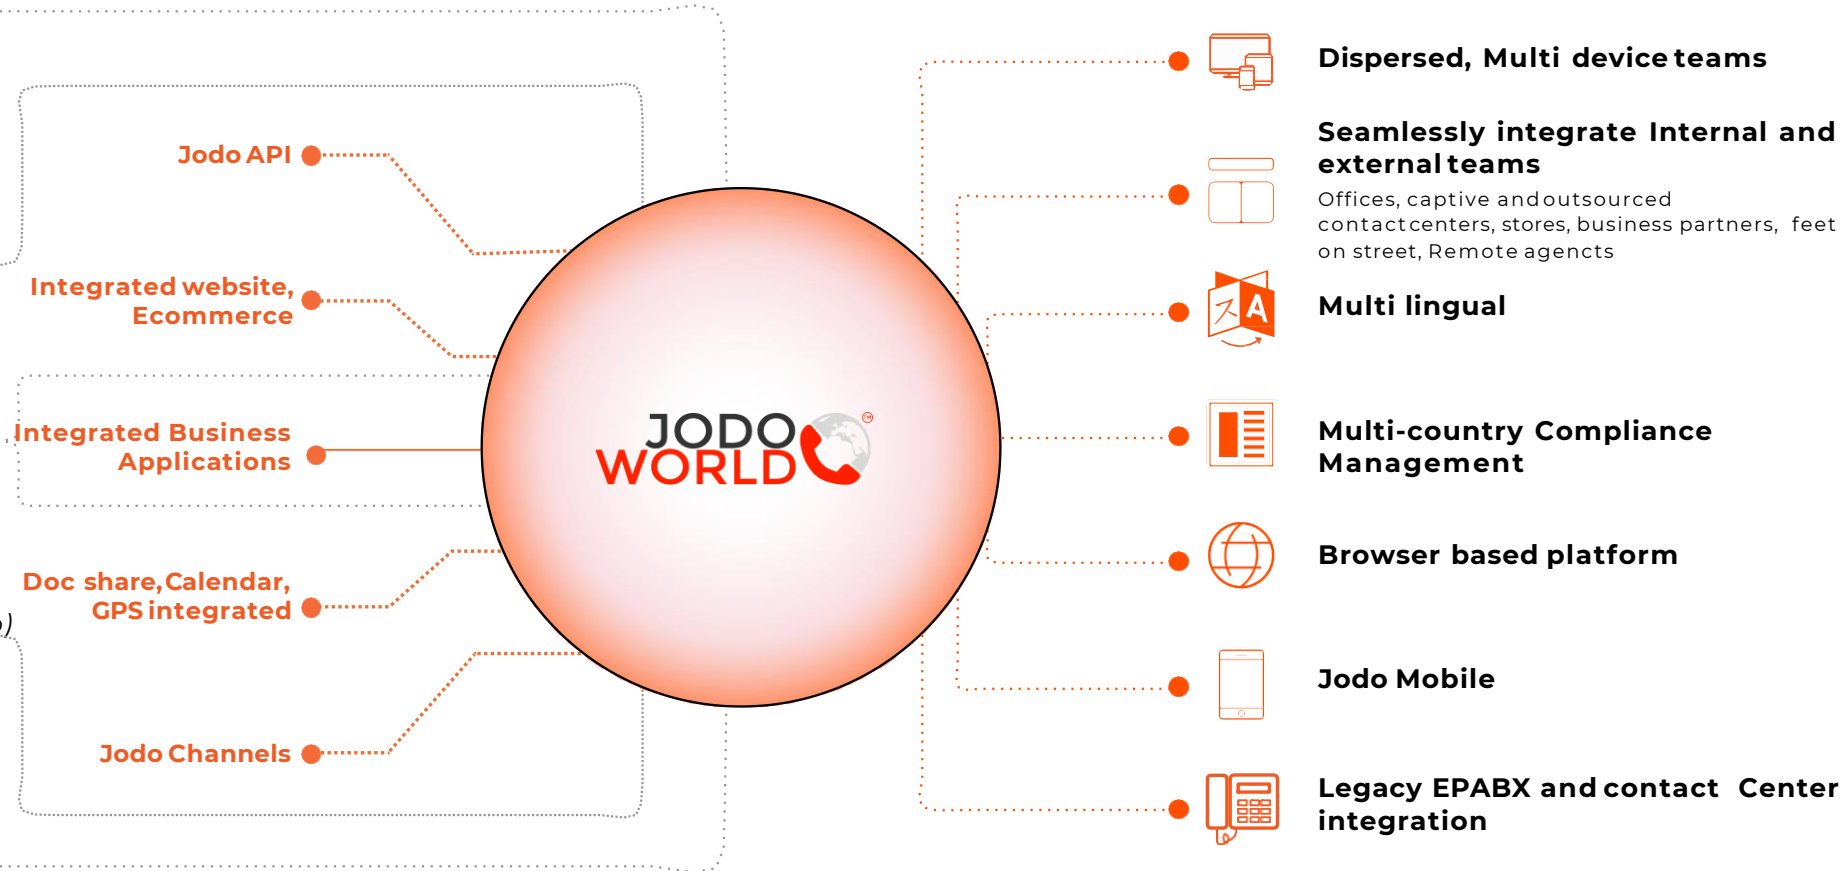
Jodo API

Integrated website, Ecommerce

Integrated Business Applications

Doc share, Calendar, GPS integrated

Jodo Channels

JODO WORLD

Dispersed, Multi device teams

Seamlessly integrate Internal and external teams

Offices, captive and outsourced contact centers, stores, business partners, feet on street, Remote agencts

Multi lingual

Multi-country Compliance Management

Browser based platform

Jodo Mobile

Legacy EPABX and contact Center integration